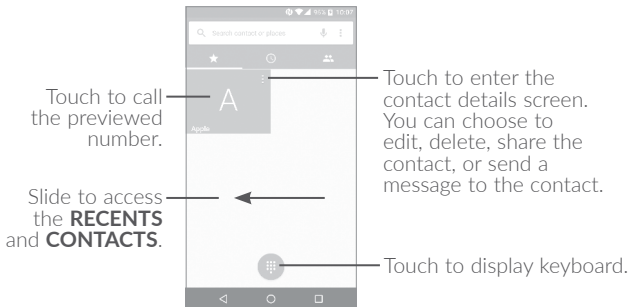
95% 10:07

Search contact or places

A

Apple

Touch to call the previewed number.

Slide to access the **RECENTS** and **CONTACTS**.

Touch to enter the contact details screen. You can choose to edit, delete, share the contact, or send a message to the contact.

Touch to display keyboard.